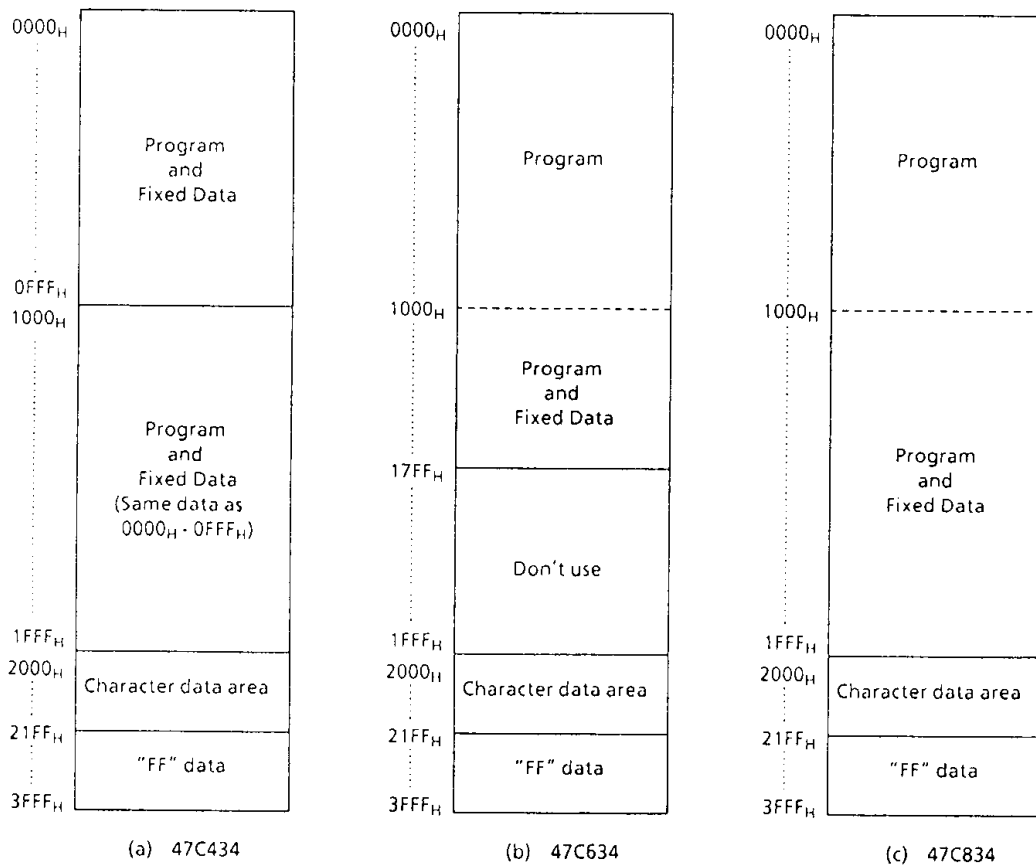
$0000_H$

Program and Fixed Data

$0FFF_H$

$1000_H$

Program and Fixed Data (Same data as $0000_H$ - $0FFF_H$)

$1FFF_H$

$2000_H$

Character data area

$21FF_H$

"FF" data

$3FFF_H$

(a) 47C434

$0000_H$

Program

$1000_H$

Program and Fixed Data

$17FF_H$

Don't use

$1FFF_H$

$2000_H$

Character data area

$21FF_H$

"FF" data

$3FFF_H$

(b) 47C634

$0000_H$

Program

$1000_H$

Program and Fixed Data

$1FFF_H$

$2000_H$

Character data area

$21FF_H$

"FF" data

$3FFF_H$

(c) 47C834